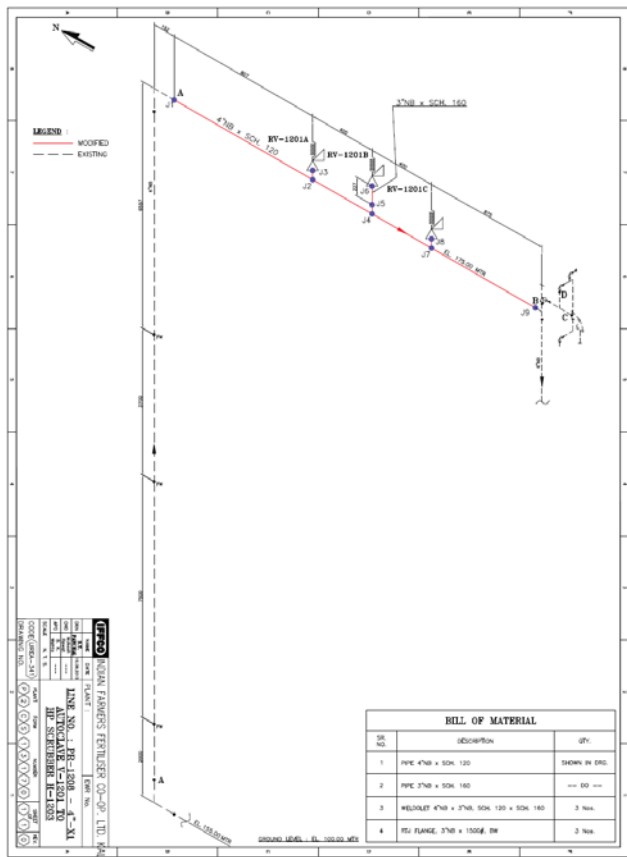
N

LEGEND :
MODIFIED
EXISTING

A
J1
4"NB x SCH. 120
RV-1201A
RV-1201B
3"NB x SCH. 160
J3
J2
J6
RV-1201C
J5
J4
J8
J7
EL. 178.00 MTR
B
D
C
J9

A
EL. 155.00 MTR
GROUND LEVEL : EL. 100.00 MTR

BILL OF MATERIAL

| SR. NO. | DESCRIPTION | QTY. |
|---|---|---|
| 1 | PIPE 4"NB x SCH. 120 | SHOWN IN DRG. |
| 2 | PIPE 3"NB x SCH. 160 | -- DO -- |
| 3 | WELDOLET 4"NB x 3"NB, SCH. 120 x SCH. 160 | 3 Nos. |
| 4 | RTJ FLANGE, 3"NB x 1500#, BW | 3 Nos. |

IFFCO INDIAN FARMERS FERTILISER CO-OP. LTD. KA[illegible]
PLANT
LINE NO. : PR-1208 - 4"-X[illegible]
AUTOCLAVE V-1201 TO
HP SCRUBBER H-1203
SCALE N. T. S.
CODE (UREA-347)
DRAWING NO.